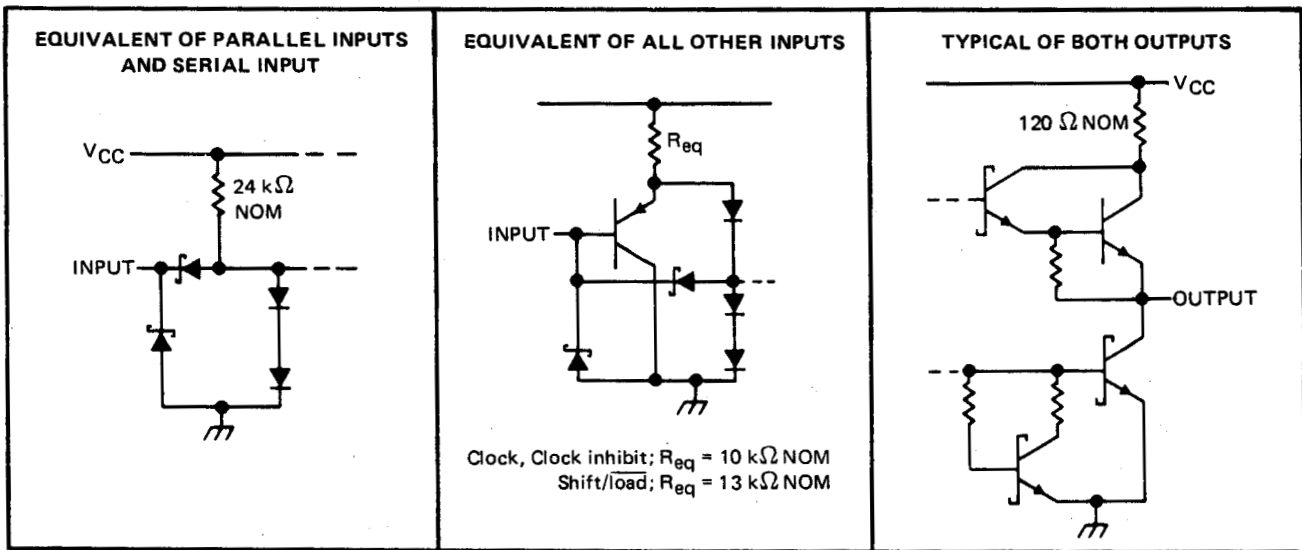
EQUIVALENT OF PARALLEL INPUTS AND SERIAL INPUT

$V_{CC}$

24 k$\Omega$ NOM

INPUT

EQUIVALENT OF ALL OTHER INPUTS

$R_{eq}$

INPUT

Clock, Clock inhibit; $R_{eq}$ = 10 k$\Omega$ NOM
Shift/$\overline{load}$; $R_{eq}$ = 13 k$\Omega$ NOM

TYPICAL OF BOTH OUTPUTS

$V_{CC}$

120 $\Omega$ NOM

OUTPUT